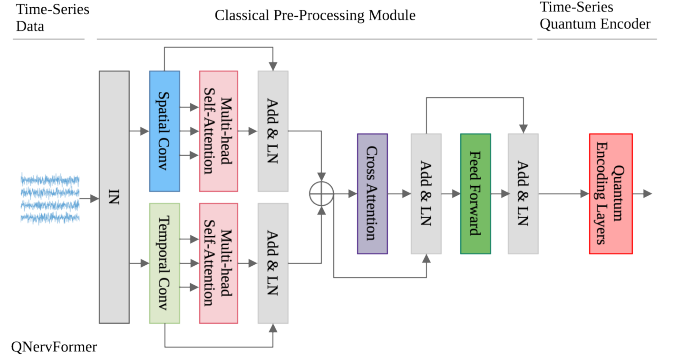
Time-Series Data

Classical Pre-Processing Module

Time-Series Quantum Encoder

IN

Spatial Conv

Multi-head Self-Attention

Add & LN

Temporal Conv

Multi-head Self-Attention

Add & LN

Cross Attention

Add & LN

Feed Forward

Add & LN

Quantum Encoding Layers

QNervFormer